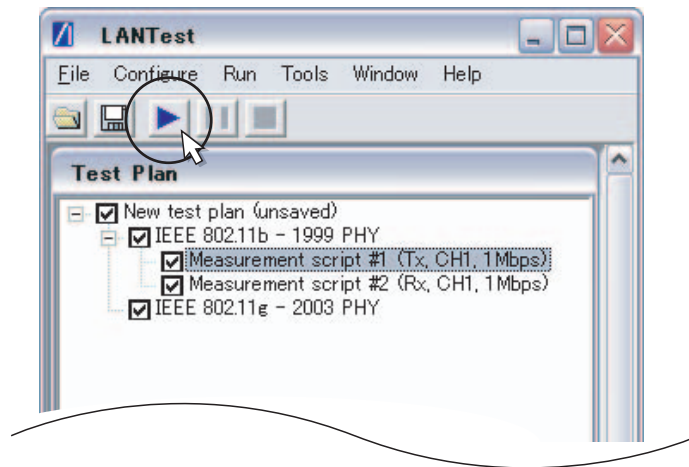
LANTest

File Configure Run Tools Window Help

Test Plan

New test plan (unsaved)
IEEE 802.11b - 1999 PHY
Measurement script #1 (Tx, CH1, 1Mbps)
Measurement script #2 (Rx, CH1, 1Mbps)
IEEE 802.11g - 2003 PHY